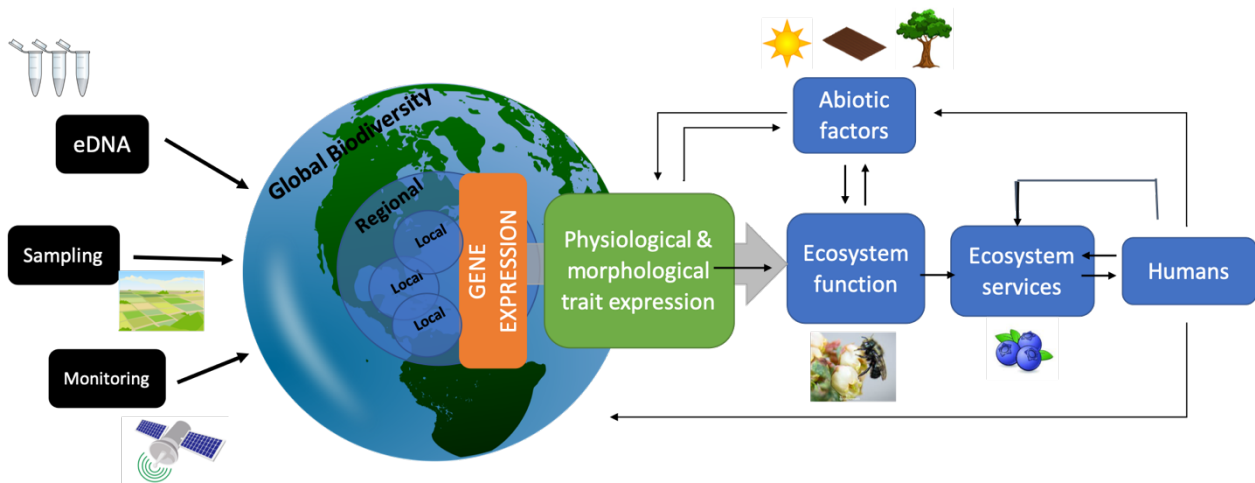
eDNA

Sampling

Monitoring

Global Biodiversity

Regional

Local

Local

Local

GENE EXPRESSION

Physiological & morphological trait expression

Abiotic factors

Ecosystem function

Ecosystem services

Humans